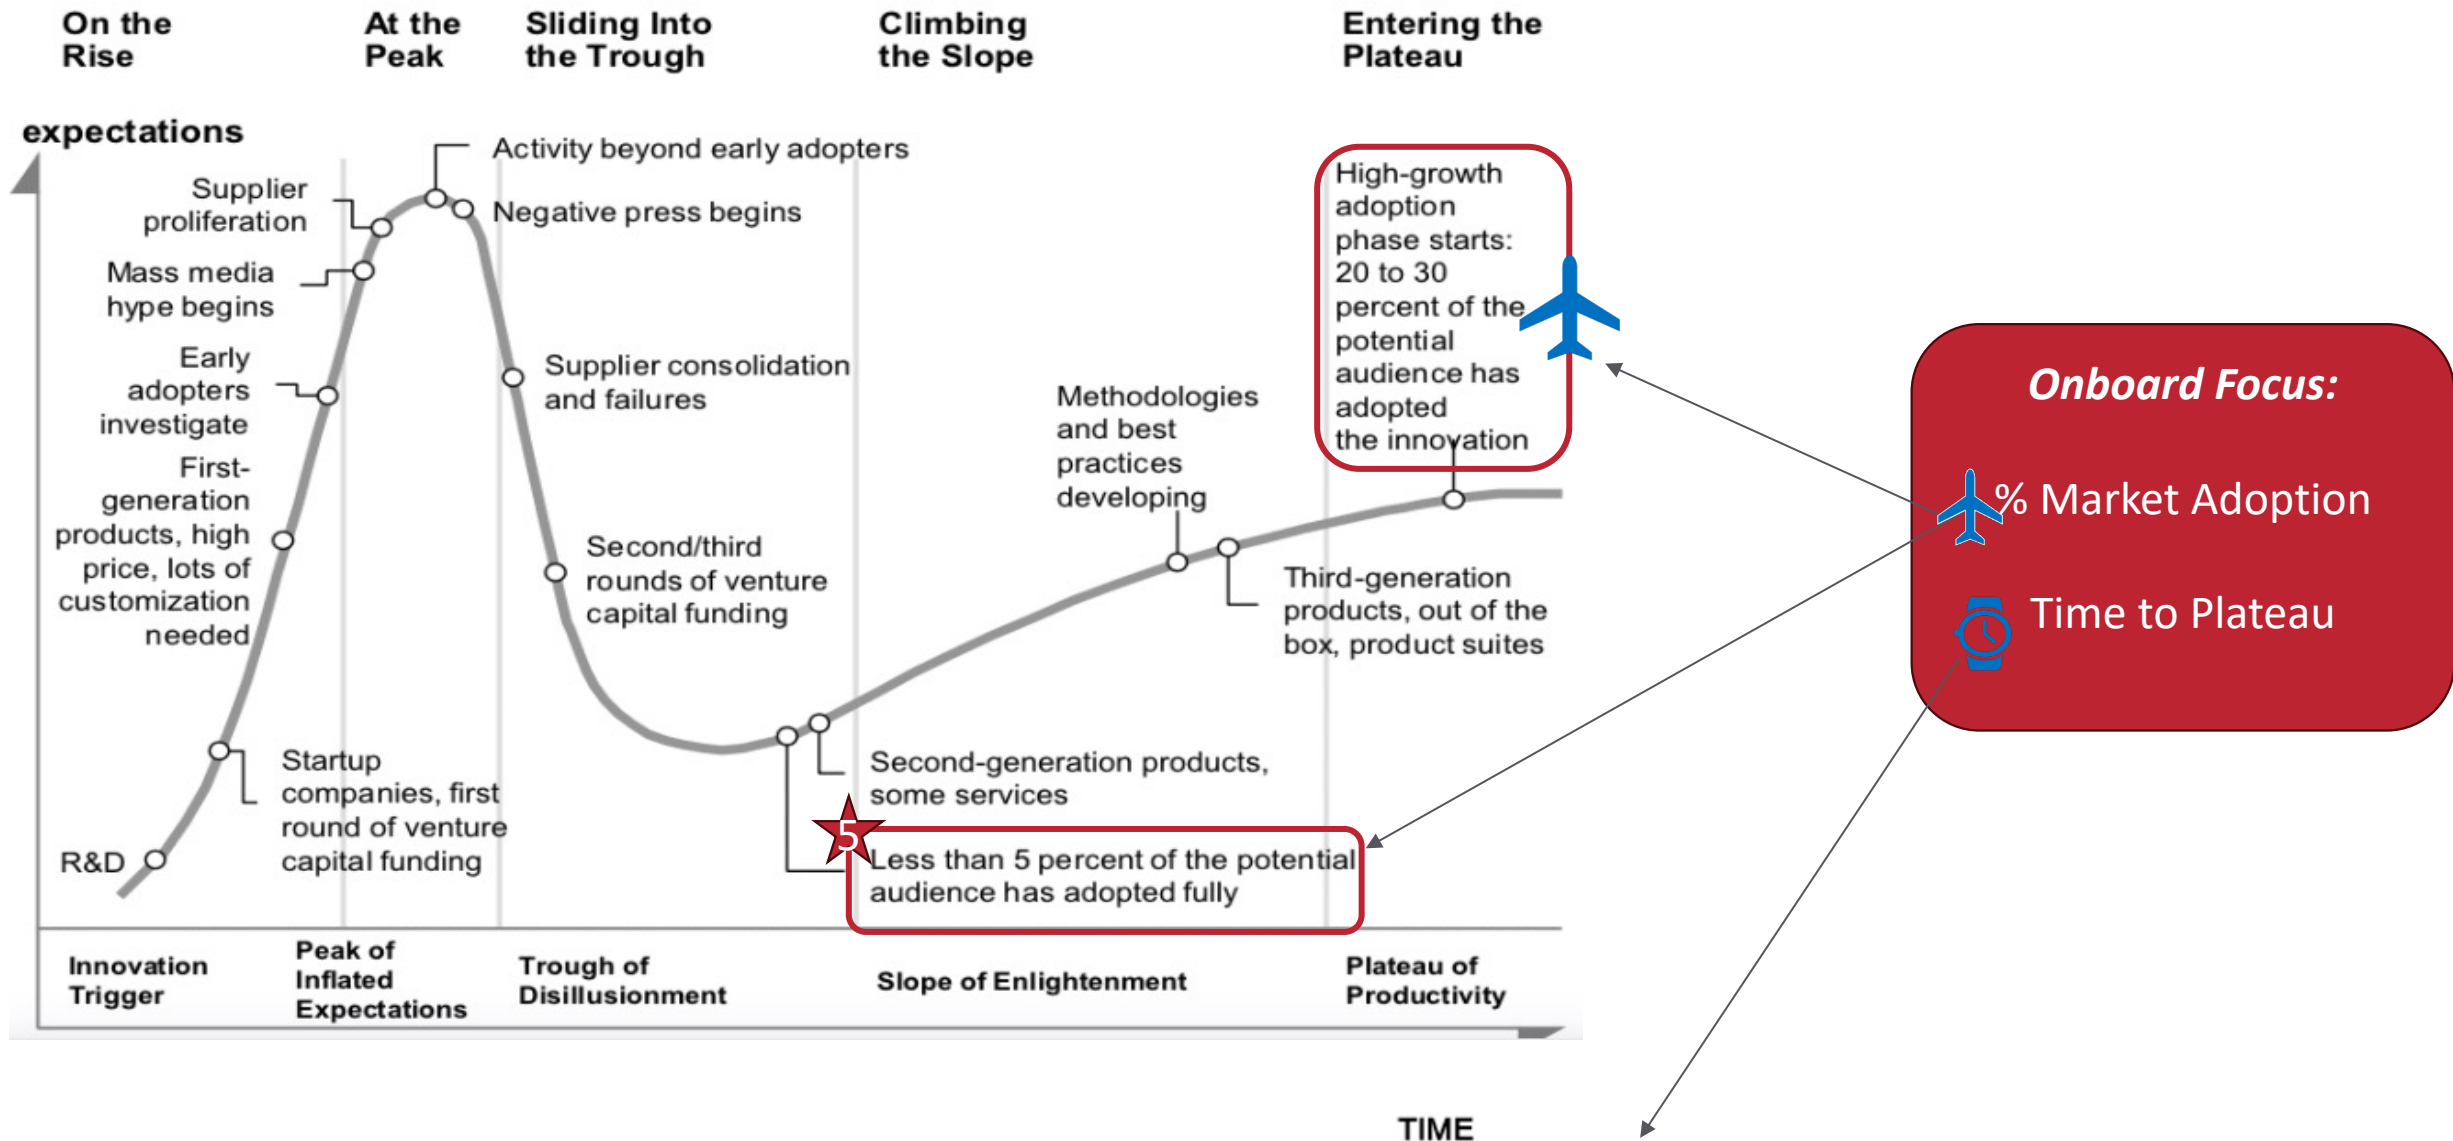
On the Rise

At the Peak

Sliding Into the Trough

Climbing the Slope

Entering the Plateau

expectations

Supplier proliferation

Activity beyond early adopters

Negative press begins

Mass media hype begins

Early adopters investigate

First-generation products, high price, lots of customization needed

Supplier consolidation and failures

Second/third rounds of venture capital funding

Methodologies and best practices developing

High-growth adoption phase starts: 20 to 30 percent of the potential audience has adopted the innovation

Third-generation products, out of the box, product suites

Startup companies, first round of venture capital funding

R&D

Second-generation products, some services

5

Less than 5 percent of the potential audience has adopted fully

Innovation Trigger

Peak of Inflated Expectations

Trough of Disillusionment

Slope of Enlightenment

Plateau of Productivity

TIME

Onboard Focus:

% Market Adoption

Time to Plateau